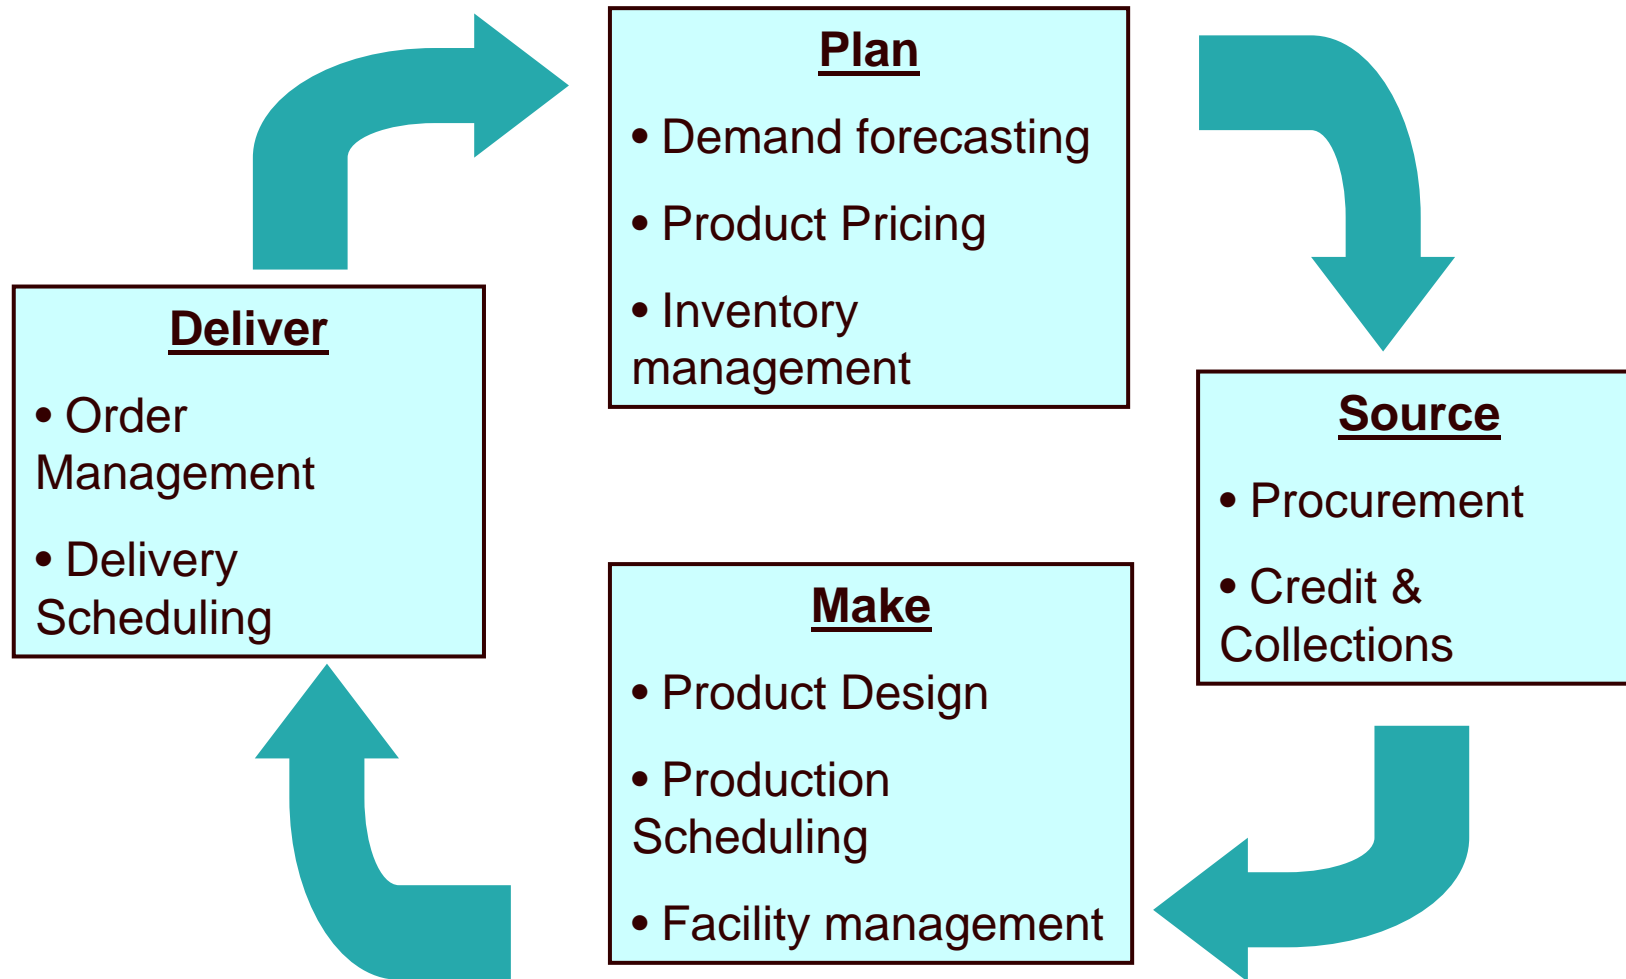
Plan

• Demand forecasting

• Product Pricing

• Inventory management

Source

• Procurement

• Credit & Collections

Make

• Product Design

• Production Scheduling

• Facility management

Deliver

• Order Management

• Delivery Scheduling